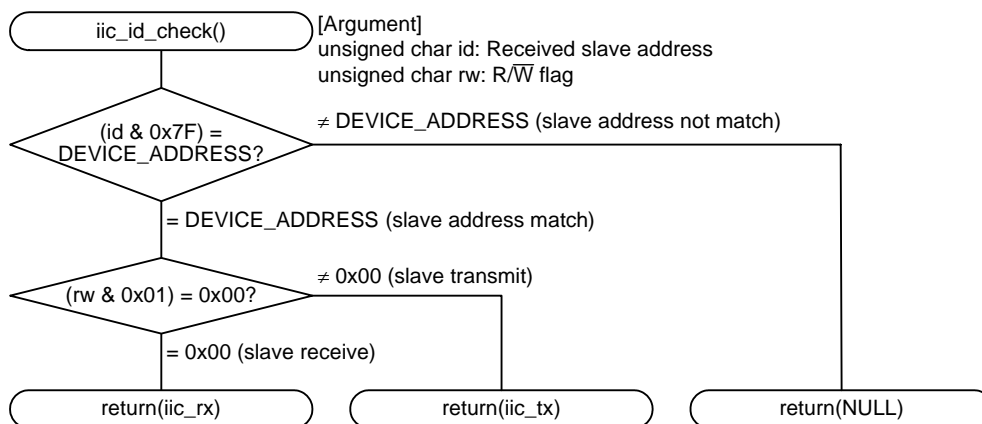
iic_id_check()

[Argument]
unsigned char id: Received slave address
unsigned char rw: R/$\overline{W}$ flag

(id & 0x7F) = DEVICE_ADDRESS?

$\neq$ DEVICE_ADDRESS (slave address not match)

= DEVICE_ADDRESS (slave address match)

(rw & 0x01) = 0x00?

$\neq$ 0x00 (slave transmit)

= 0x00 (slave receive)

return(iic_rx)

return(iic_tx)

return(NULL)